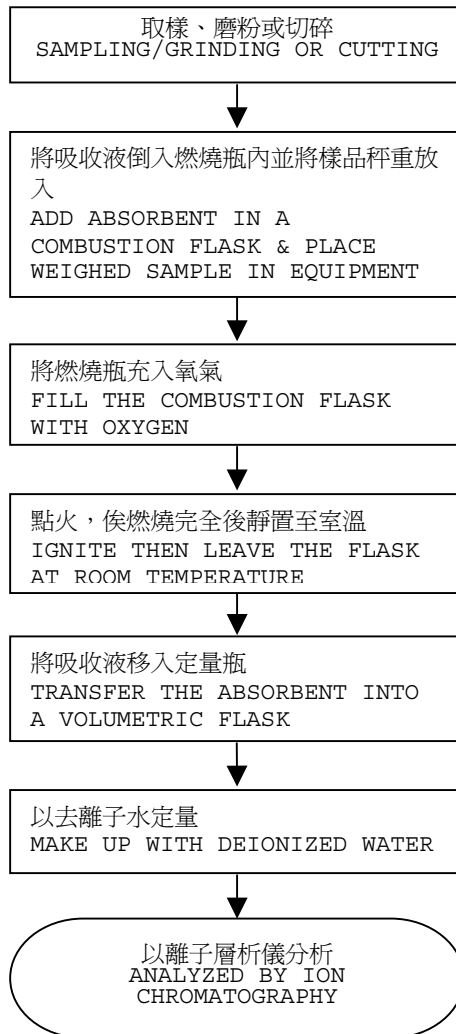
取樣、磨粉或切碎
SAMPLING/GRINDING OR CUTTING

將吸收液倒入燃燒瓶內並將樣品秤重放入
ADD ABSORBENT IN A COMBUSTION FLASK & PLACE WEIGHED SAMPLE IN EQUIPMENT

將燃燒瓶充入氧氣
FILL THE COMBUSTION FLASK WITH OXYGEN

點火，俟燃燒完全後靜置至室溫
IGNITE THEN LEAVE THE FLASK AT ROOM TEMPERATURE

將吸收液移入定量瓶
TRANSFER THE ABSORBENT INTO A VOLUMETRIC FLASK

以去離子水定量
MAKE UP WITH DEIONIZED WATER

以離子層析儀分析
ANALYZED BY ION CHROMATOGRAPHY